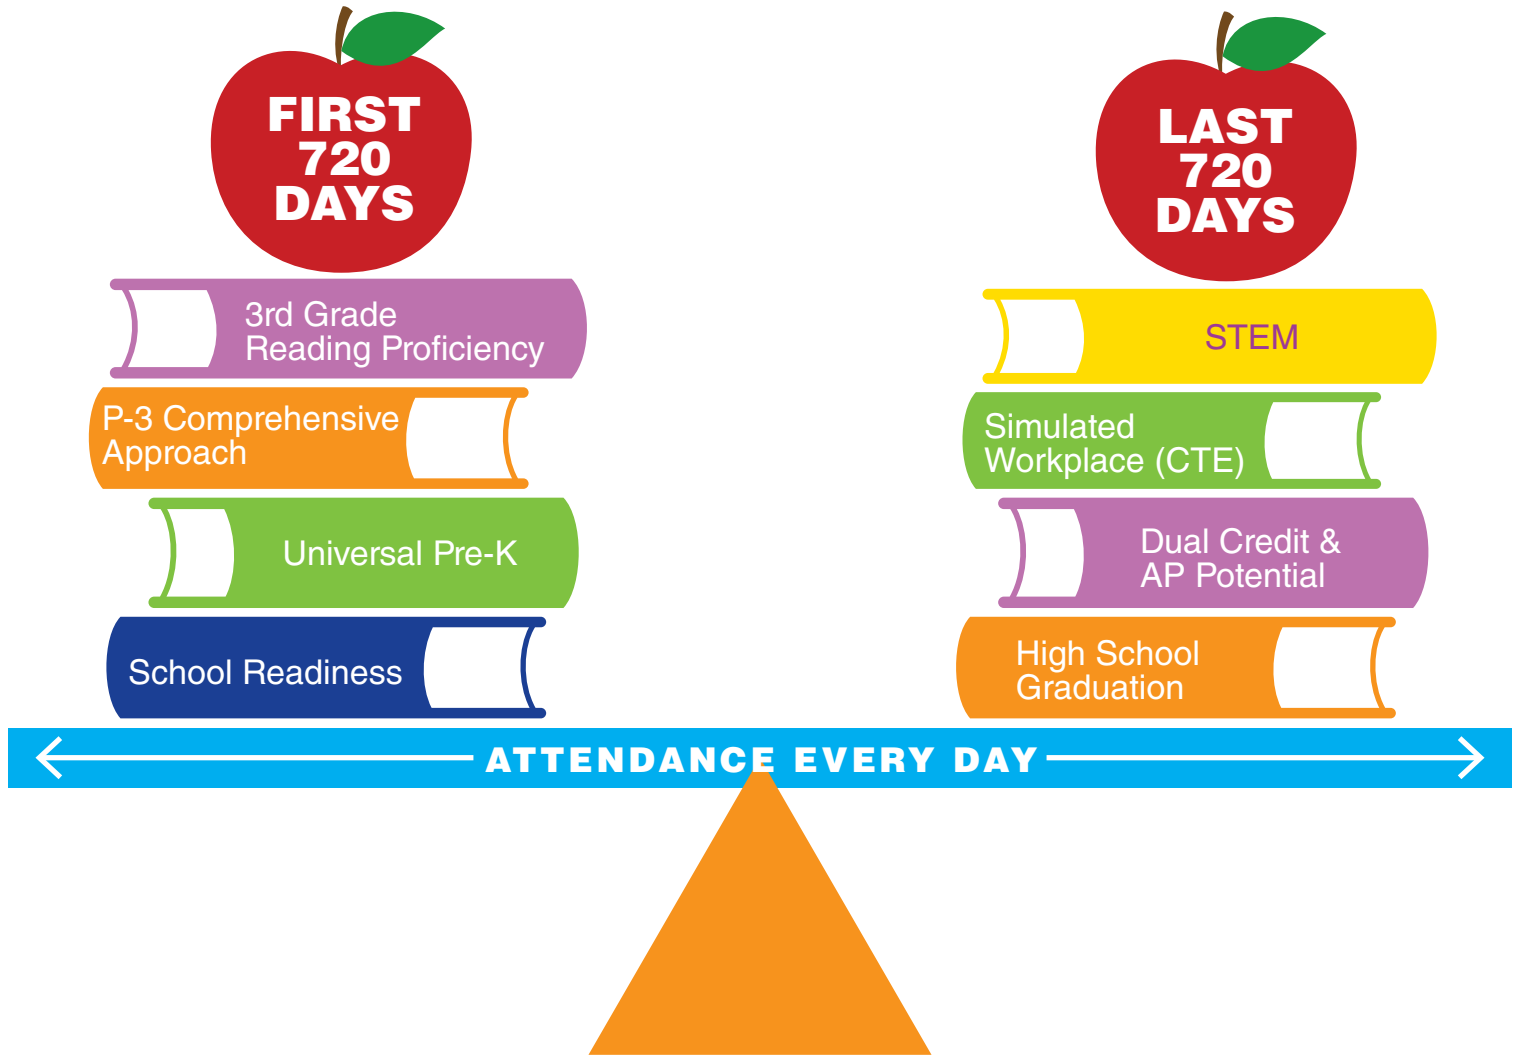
FIRST 720 DAYS

3rd Grade Reading Proficiency

P-3 Comprehensive Approach

Universal Pre-K

School Readiness

LAST 720 DAYS

STEM

Simulated Workplace (CTE)

Dual Credit & AP Potential

High School Graduation

ATTENDANCE EVERY DAY